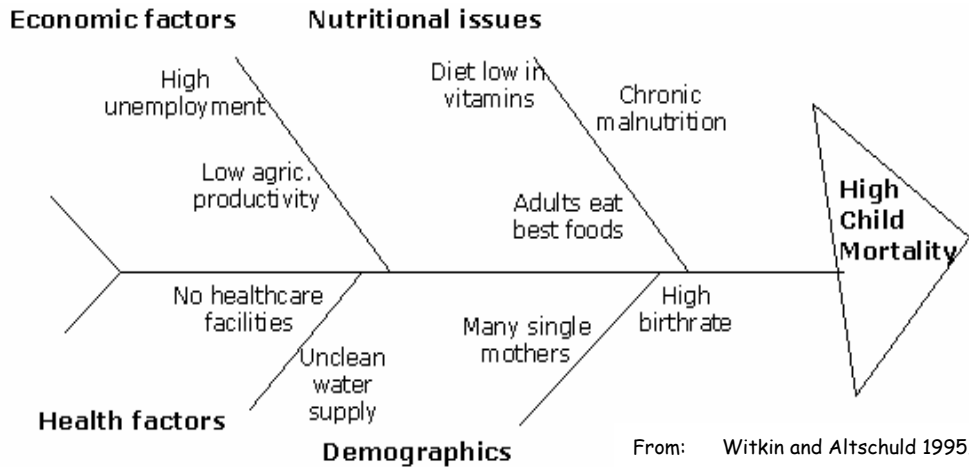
Economic factors

Nutritional issues

High unemployment

Low agric. productivity

Diet low in vitamins

Chronic malnutrition

Adults eat best foods

High Child Mortality

No healthcare facilities

Unclean water supply

Many single mothers

High birthrate

Health factors

Demographics

From: Witkin and Altschuld 1995